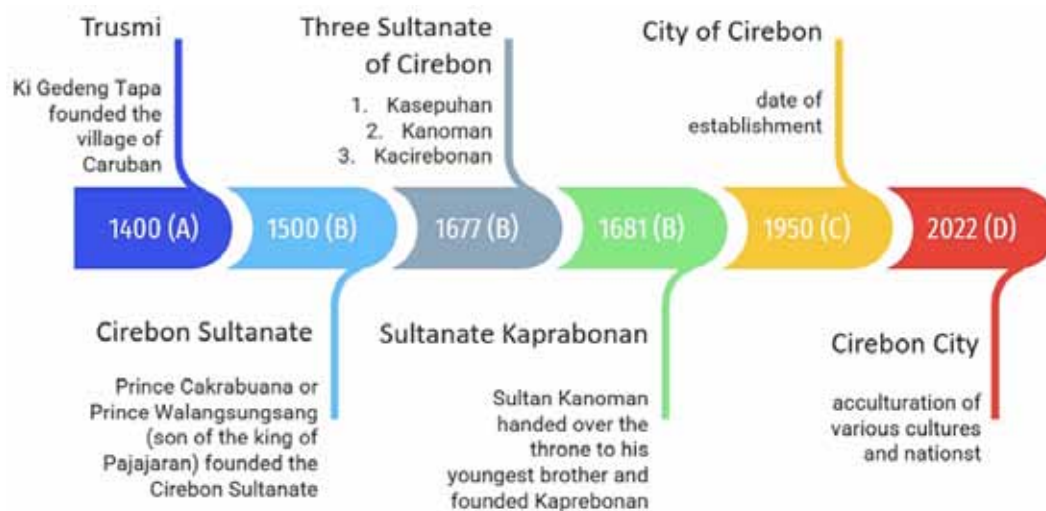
Trusmi

Ki Gedeng Tapa founded the village of Caruban

Three Sultanate of Cirebon

1. Kasepuhan
2. Kanoman
3. Kacirebonan

City of Cirebon

date of establishment

1400 (A)

1500 (B)

1677 (B)

1681 (B)

1950 (C)

2022 (D)

Cirebon Sultanate

Prince Cakrabuana or Prince Walangsungsang (son of the king of Pajajaran) founded the Cirebon Sultanate

Sultanate Kaprabonan

Sultan Kanoman handed over the throne to his youngest brother and founded Kaprebonan

Cirebon City

acculturation of various cultures and nationst